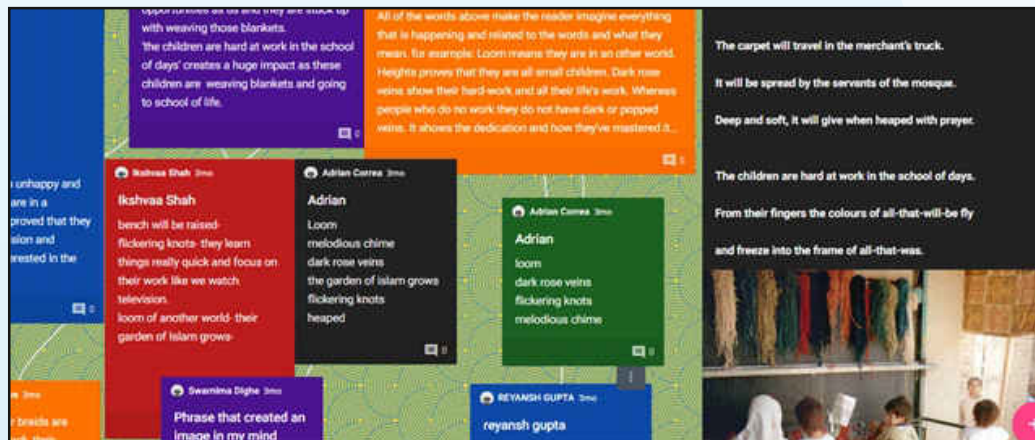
opportunities as us and they are stuck up with weaving those blankets.
'the children are hard at work in the school of days' creates a huge impact as these children are weaving blankets and going to school of life.

0

All of the words above make the reader imagine everything that is happening and related to the words and what they mean. for example: Loom means they are in an other world. Heights proves that they are all small children. Dark rose veins show their hard-work and all their life's work. Whereas people who do no work they do not have dark or popped veins. It shows the dedication and how they've mastered it...

0

The carpet will travel in the merchant's truck.

It will be spread by the servants of the mosque.

Deep and soft, it will give when heaped with prayer.

The children are hard at work in the school of days.

From their fingers the colours of all-that-will-be fly

and freeze into the frame of all-that-was.

unhappy and are in a proved that they sion and rested in the

0

Ikshvaa Shah 3mo
Ikshvaa Shah
bench will be raised- flickering knots- they learn things really quick and focus on their work like we watch television.
loom of another world- their garden of Islam grows-

Adrian Correa 3mo
Adrian
Loom
melodious chime
dark rose veins
the garden of islam grows
flickering knots
heaped

0

Adrian Correa 3mo
Adrian
loom
dark rose veins
flickering knots
melodious chime

0

3mo
r breads are

Swarnima Dighe 3mo
Phrase that created an image in my mind

REYANSH GUPTA 3mo
reyansh gupta